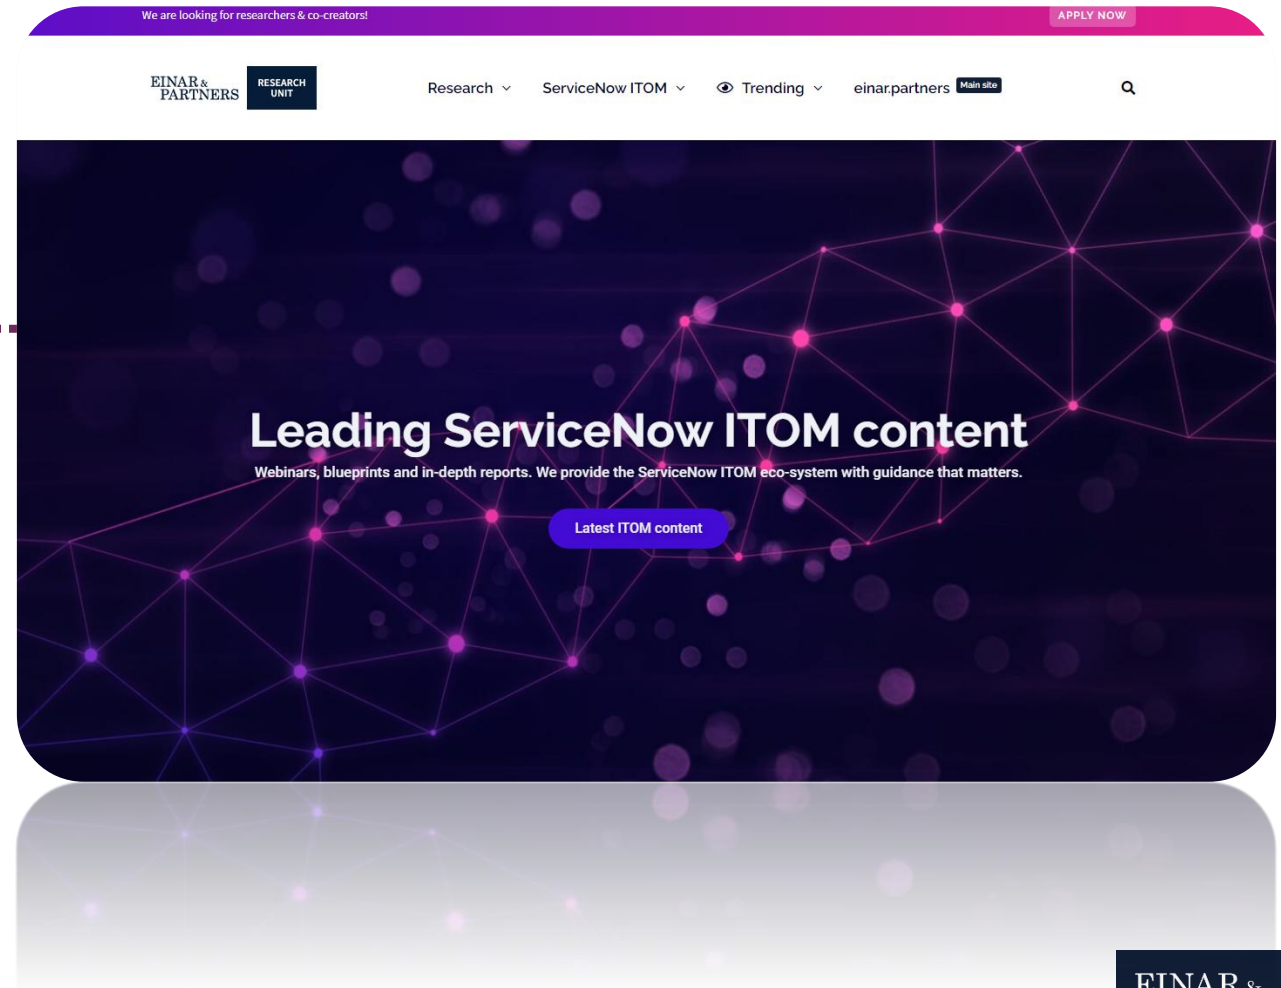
We are looking for researchers & co-creators!

APPLY NOW

EINAR & PARTNERS

RESEARCH UNIT

Research

ServiceNow ITOM

Trending

einar.partners Main site

Leading ServiceNow ITOM content

Webinars, blueprints and in-depth reports. We provide the ServiceNow ITOM eco-system with guidance that matters.

Latest ITOM content

EINAR &